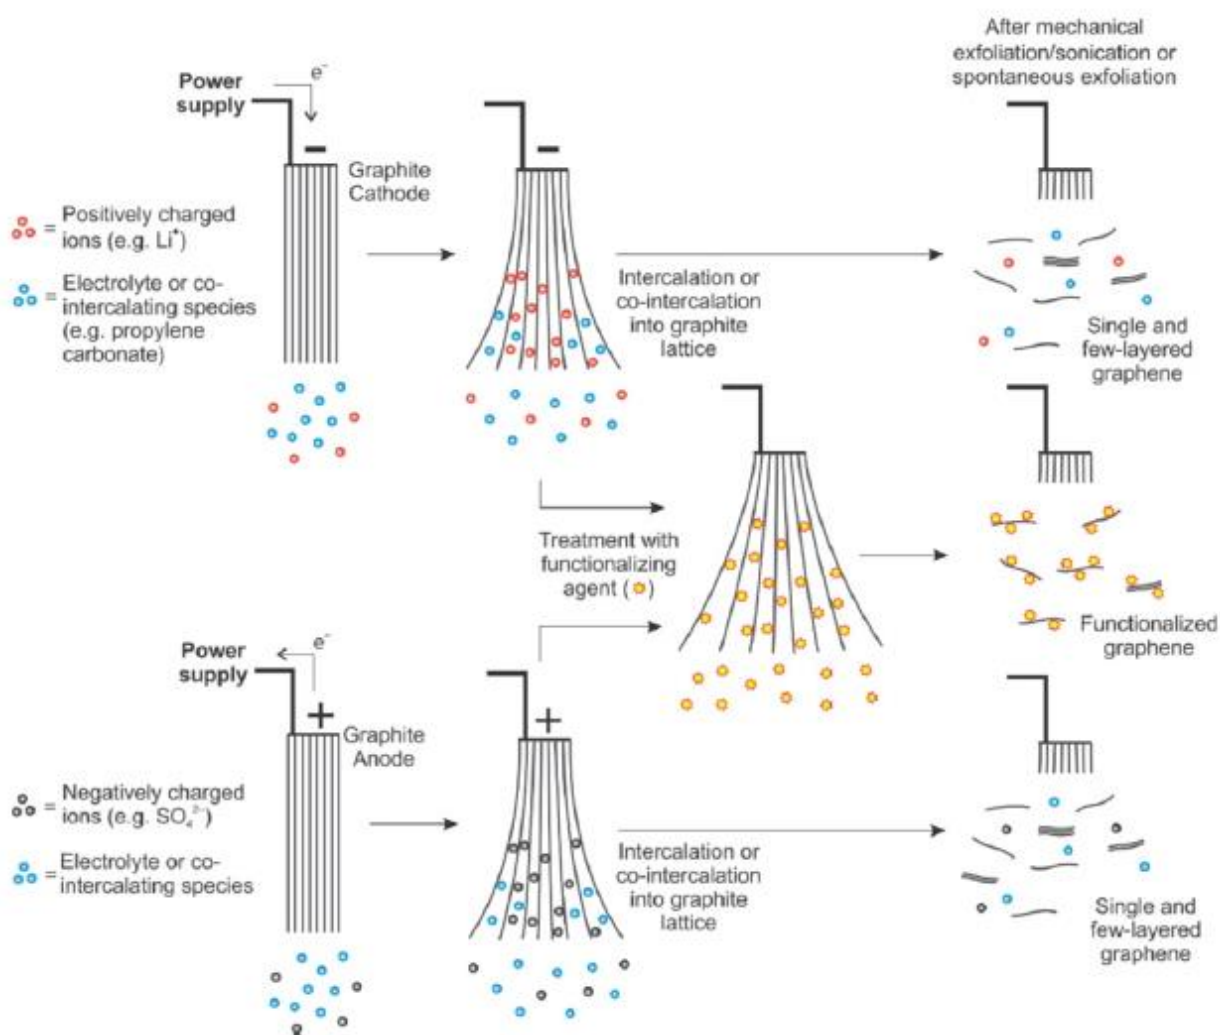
Power supply

$e^-$

−

Graphite Cathode

= Positively charged ions (e.g. $Li^+$)

= Electrolyte or co-intercalating species (e.g. propylene carbonate)

−

Intercalation or co-intercalation into graphite lattice

After mechanical exfoliation/sonication or spontaneous exfoliation

Single and few-layered graphene

Treatment with functionalizing agent ( )

Functionalized graphene

Power supply

$e^-$

+

Graphite Anode

= Negatively charged ions (e.g. $SO_4^{2-}$)

= Electrolyte or co-intercalating species

+

Intercalation or co-intercalation into graphite lattice

Single and few-layered graphene